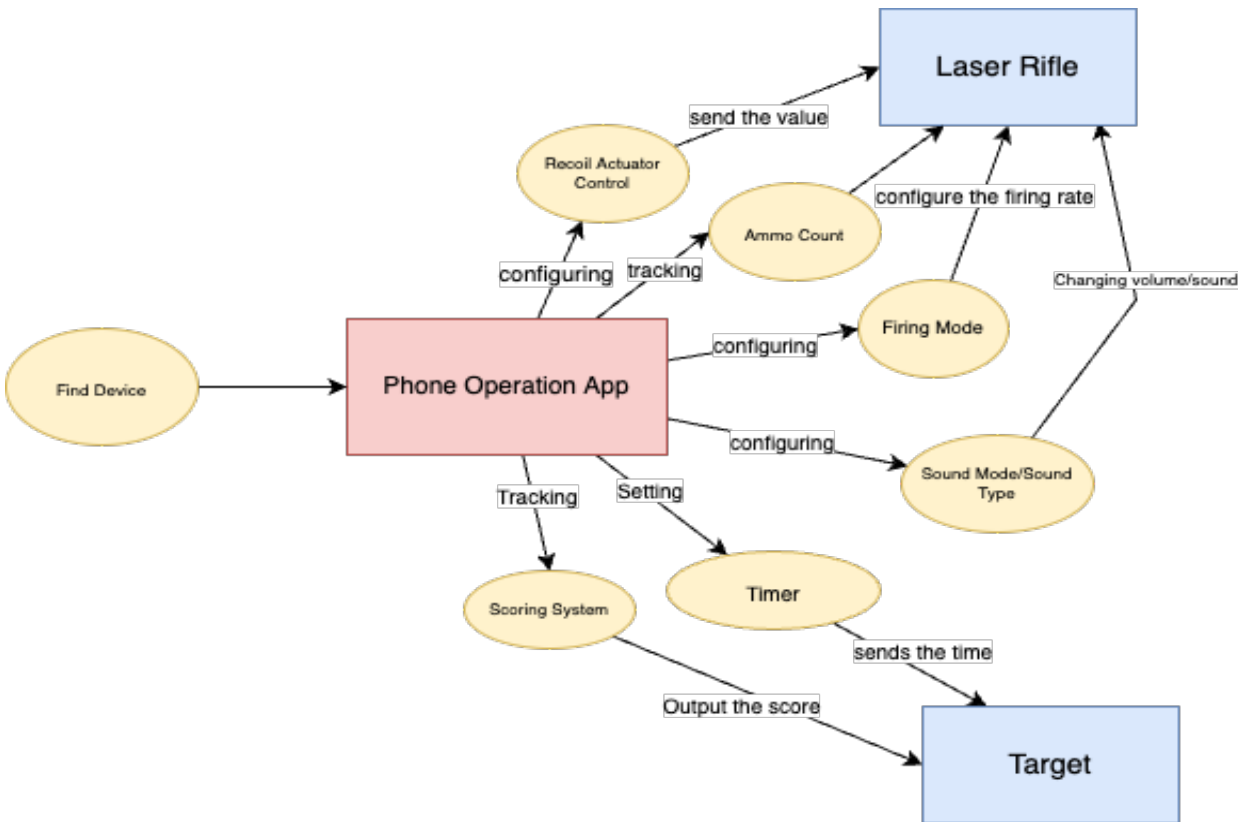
Laser Rifle

send the value

Recoil Actuator Control

configure the firing rate

Ammo Count

configuring

tracking

Changing volume/sound

Firing Mode

configuring

Find Device

Phone Operation App

configuring

Sound Mode/Sound Type

Tracking

Setting

Timer

Scoring System

sends the time

Output the score

Target